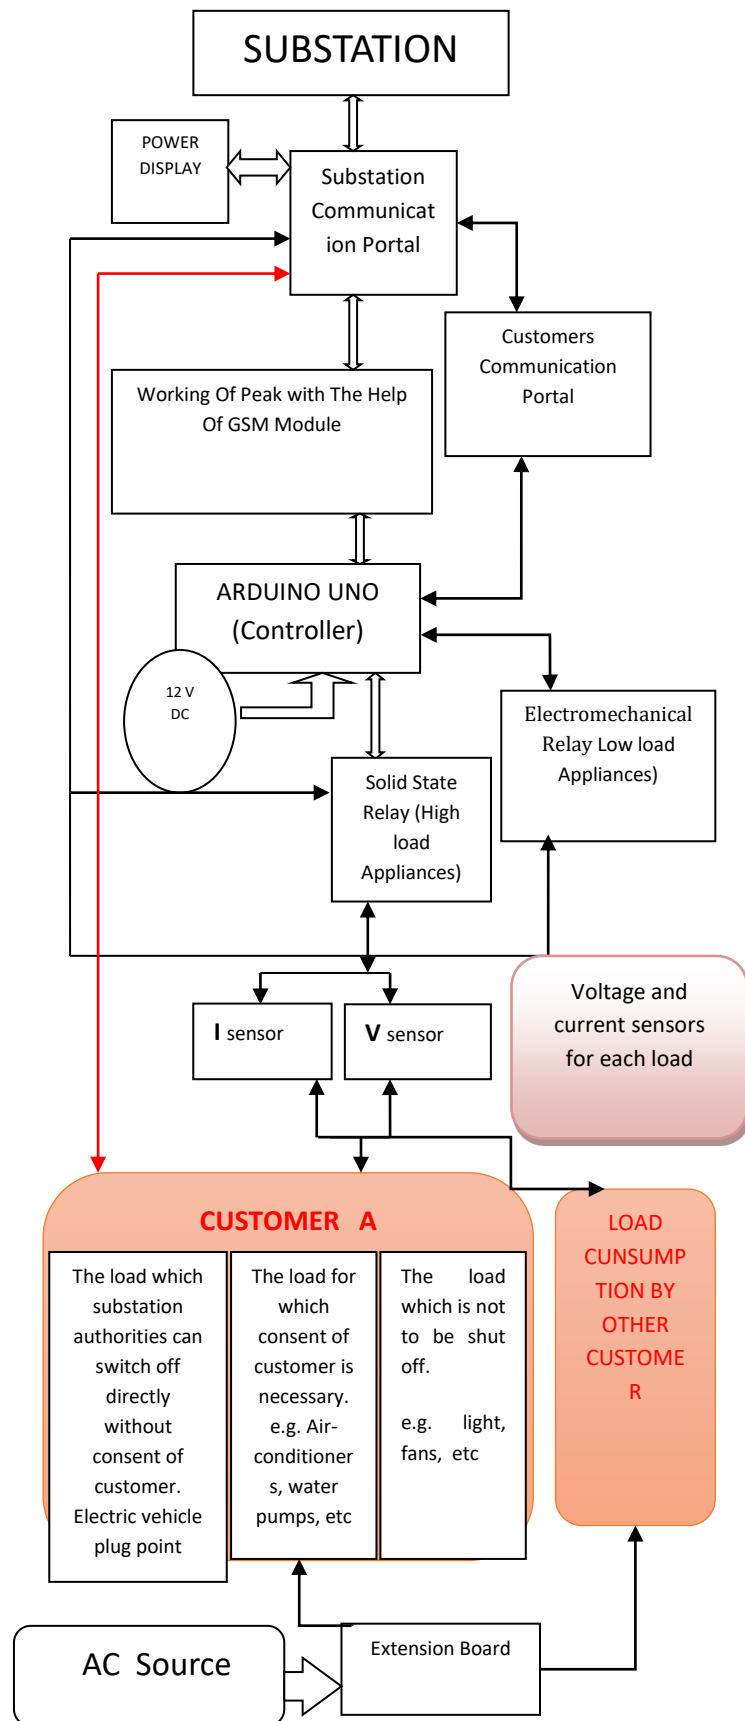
SUBSTATION

POWER DISPLAY

Substation Communication Portal

Customers Communication Portal

Working Of Peak with The Help Of GSM Module

ARDUINO UNO (Controller)

12 V DC

Electromechanical Relay Low load Appliances)

Solid State Relay (High load Appliances)

I sensor

V sensor

Voltage and current sensors for each load

CUSTOMER A

The load which substation authorities can switch off directly without consent of customer. Electric vehicle plug point

The load for which consent of customer is necessary. e.g. Air-conditioners, water pumps, etc

The load which is not to be shut off.

e.g. light, fans, etc

LOAD CUNSUMPTION BY OTHER CUSTOMER

AC Source

Extension Board